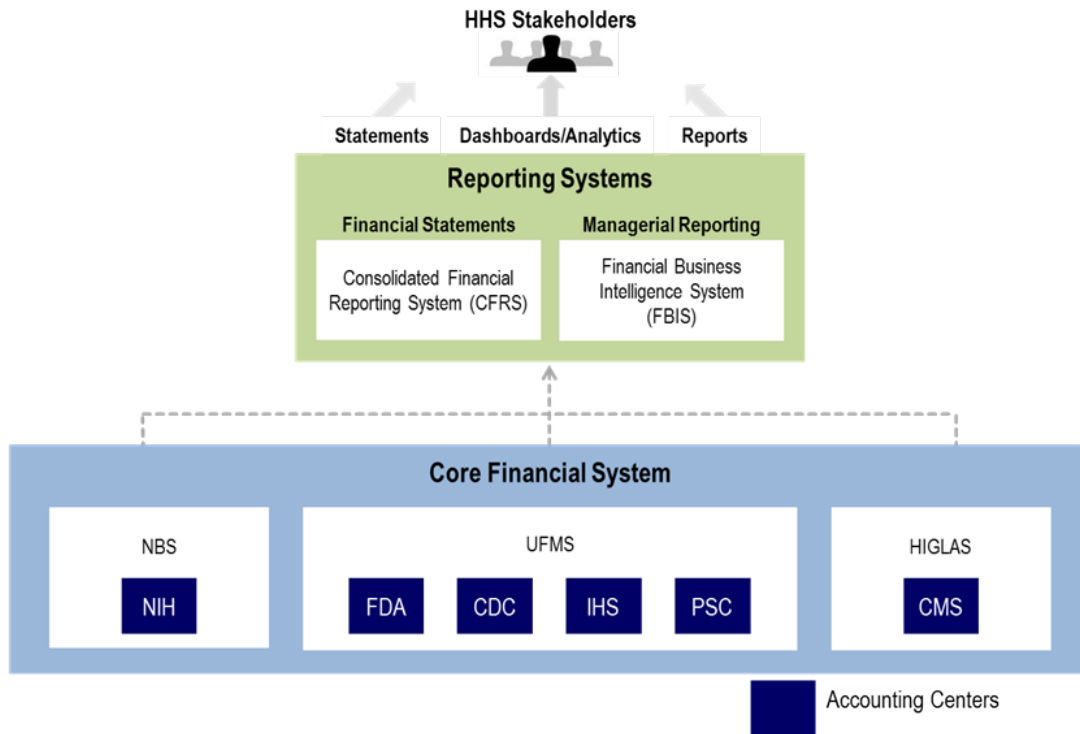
HHS Stakeholders

Statements

Dashboards/Analytics

Reports

Reporting Systems

Financial Statements

Consolidated Financial Reporting System (CFRS)

Managerial Reporting

Financial Business Intelligence System (FBIS)

Core Financial System

NBS

NIH

UFMS

FDA

CDC

IHS

PSC

HIGLAS

CMS

Accounting Centers